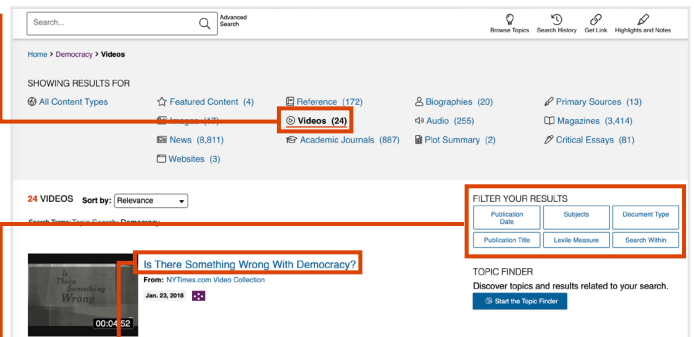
Search... Advanced Search

Browse Topics Search History Get Link Highlights and Notes

Home > Democracy > Videos

SHOWING RESULTS FOR

All Content Types

Featured Content (4)

Images (17)

News (8,811)

Websites (3)

Reference (172)

Videos (24)

Academic Journals (887)

Biographies (20)

Audio (255)

Plot Summary (2)

Primary Sources (13)

Magazines (3,414)

Critical Essays (81)

24 VIDEOS Sort by: Relevance

Search Terms: Topic Search: Democracy

FILTER YOUR RESULTS

| Publication Date | Subjects | Document Type |
|---|---|---|
| Publication Title | Lexile Measure | Search Within |

Is There Something Wrong

00:04:52

Is There Something Wrong With Democracy?

From: NYTimes.com Video Collection

Jan. 23, 2018

TOPIC FINDER

Discover topics and results related to your search.

Start the Topic Finder